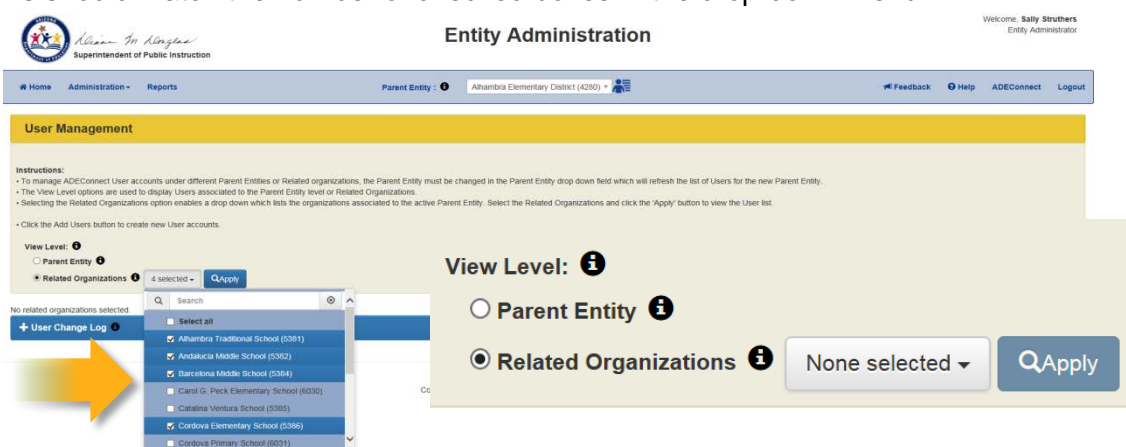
Diane M. Douglas
Superintendent of Public Instruction

Entity Administration

Welcome, Sally Struthers
Entity Administrator

Home Administration Reports Parent Entity: Alhambra Elementary District (4280) Feedback Help ADEConnect Logout

User Management

Instructions:
• To manage ADEConnect User accounts under different Parent Entities or Related organizations, the Parent Entity must be changed in the Parent Entity drop down field which will refresh the list of Users for the new Parent Entity.
• The View Level options are used to display Users associated to the Parent Entity level or Related Organizations.
• Selecting the Related Organizations option enables a drop down which lists the organizations associated to the active Parent Entity. Select the Related Organizations and click the 'Apply' button to view the User list.

• Click the Add Users button to create new User accounts.

View Level:
Parent Entity
Related Organizations 4 selected Apply

Search
Select all
Alhambra Traditional School (5361)
Andalucia Middle School (5382)
Barcelona Middle School (5384)
Carol G. Peck Elementary School (6030)
Catalina Ventura School (5385)
Cordova Elementary School (5386)
Cordova Primary School (6031)

No related organizations selected.
+ User Change Log

Co

View Level:
Parent Entity
Related Organizations None selected Apply